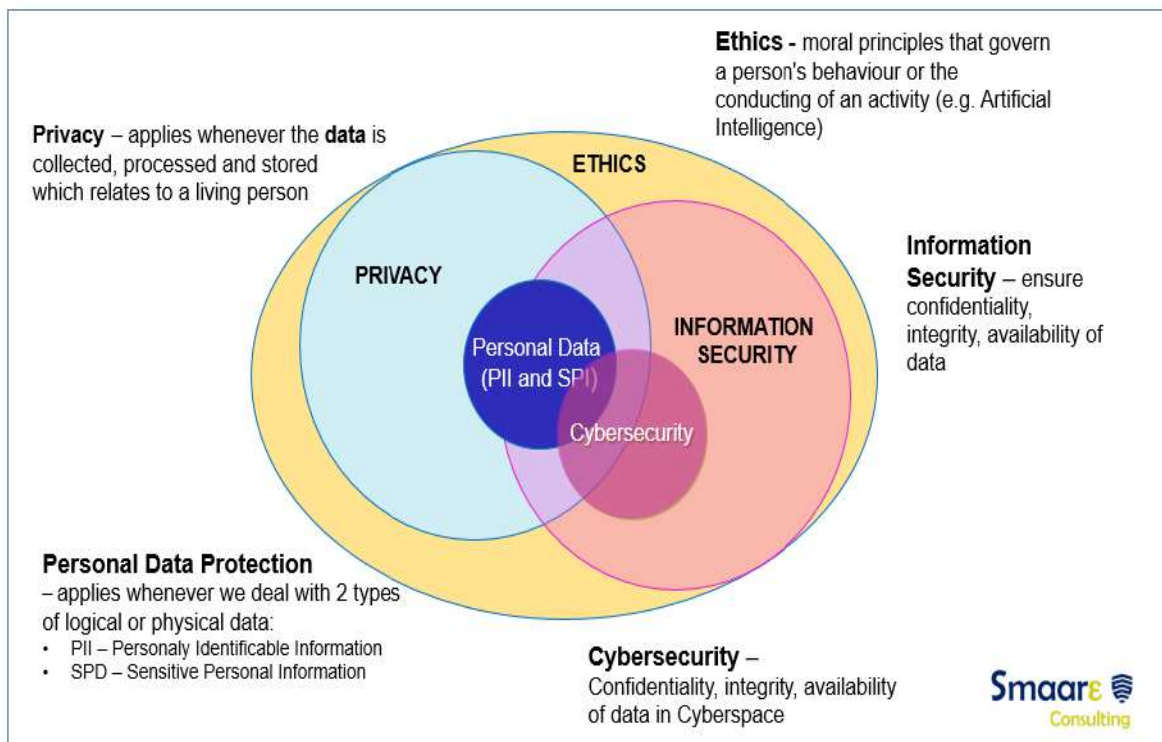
**Ethics -** moral principles that govern a person's behaviour or the conducting of an activity (e.g. Artificial Intelligence)

**Privacy** – applies whenever the **data** is collected, processed and stored which relates to a living person

ETHICS

PRIVACY

Information Security – ensure confidentiality, integrity, availability of data

INFORMATION SECURITY

Personal Data (PII and SPI)

Cybersecurity

**Personal Data Protection** – applies whenever we deal with 2 types of logical or physical data:
- PII – Personaly Identificable Information
- SPD – Sensitive Personal Information

**Cybersecurity** – Confidentiality, integrity, availability of data in Cyberspace

Smaarε Consulting